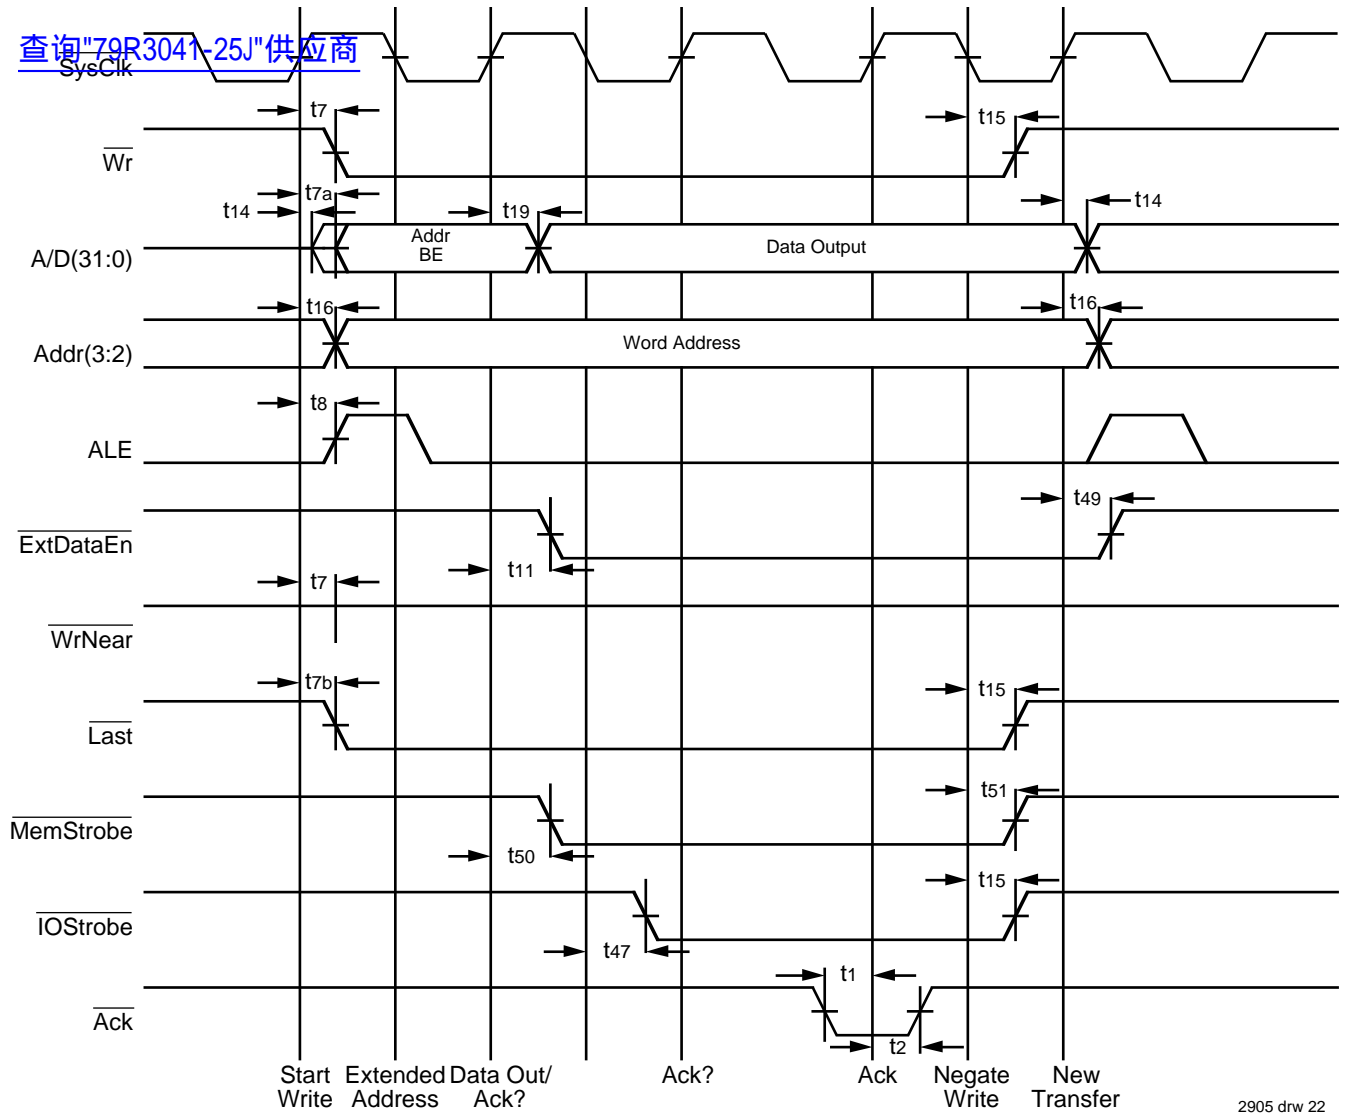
查询"79R3041-25J"供应商

SysClk

$\overline{Wr}$

A/D(31:0)

Addr(3:2)

ALE

$\overline{ExtDataEn}$

$\overline{WrNear}$

$\overline{Last}$

$\overline{MemStrobe}$

$\overline{IOStrobe}$

$\overline{Ack}$

t7
t15
t14
t7a
t19
t14
Addr
BE
Data Output
t16
t16
Word Address
t8
t49
t11
t7
t7b
t15
t51
t50
t15
t47
t1
t2

Start Write
Extended Address
Data Out/ Ack?
Ack?
Ack
Negate Write
New Transfer

2905 drw 22